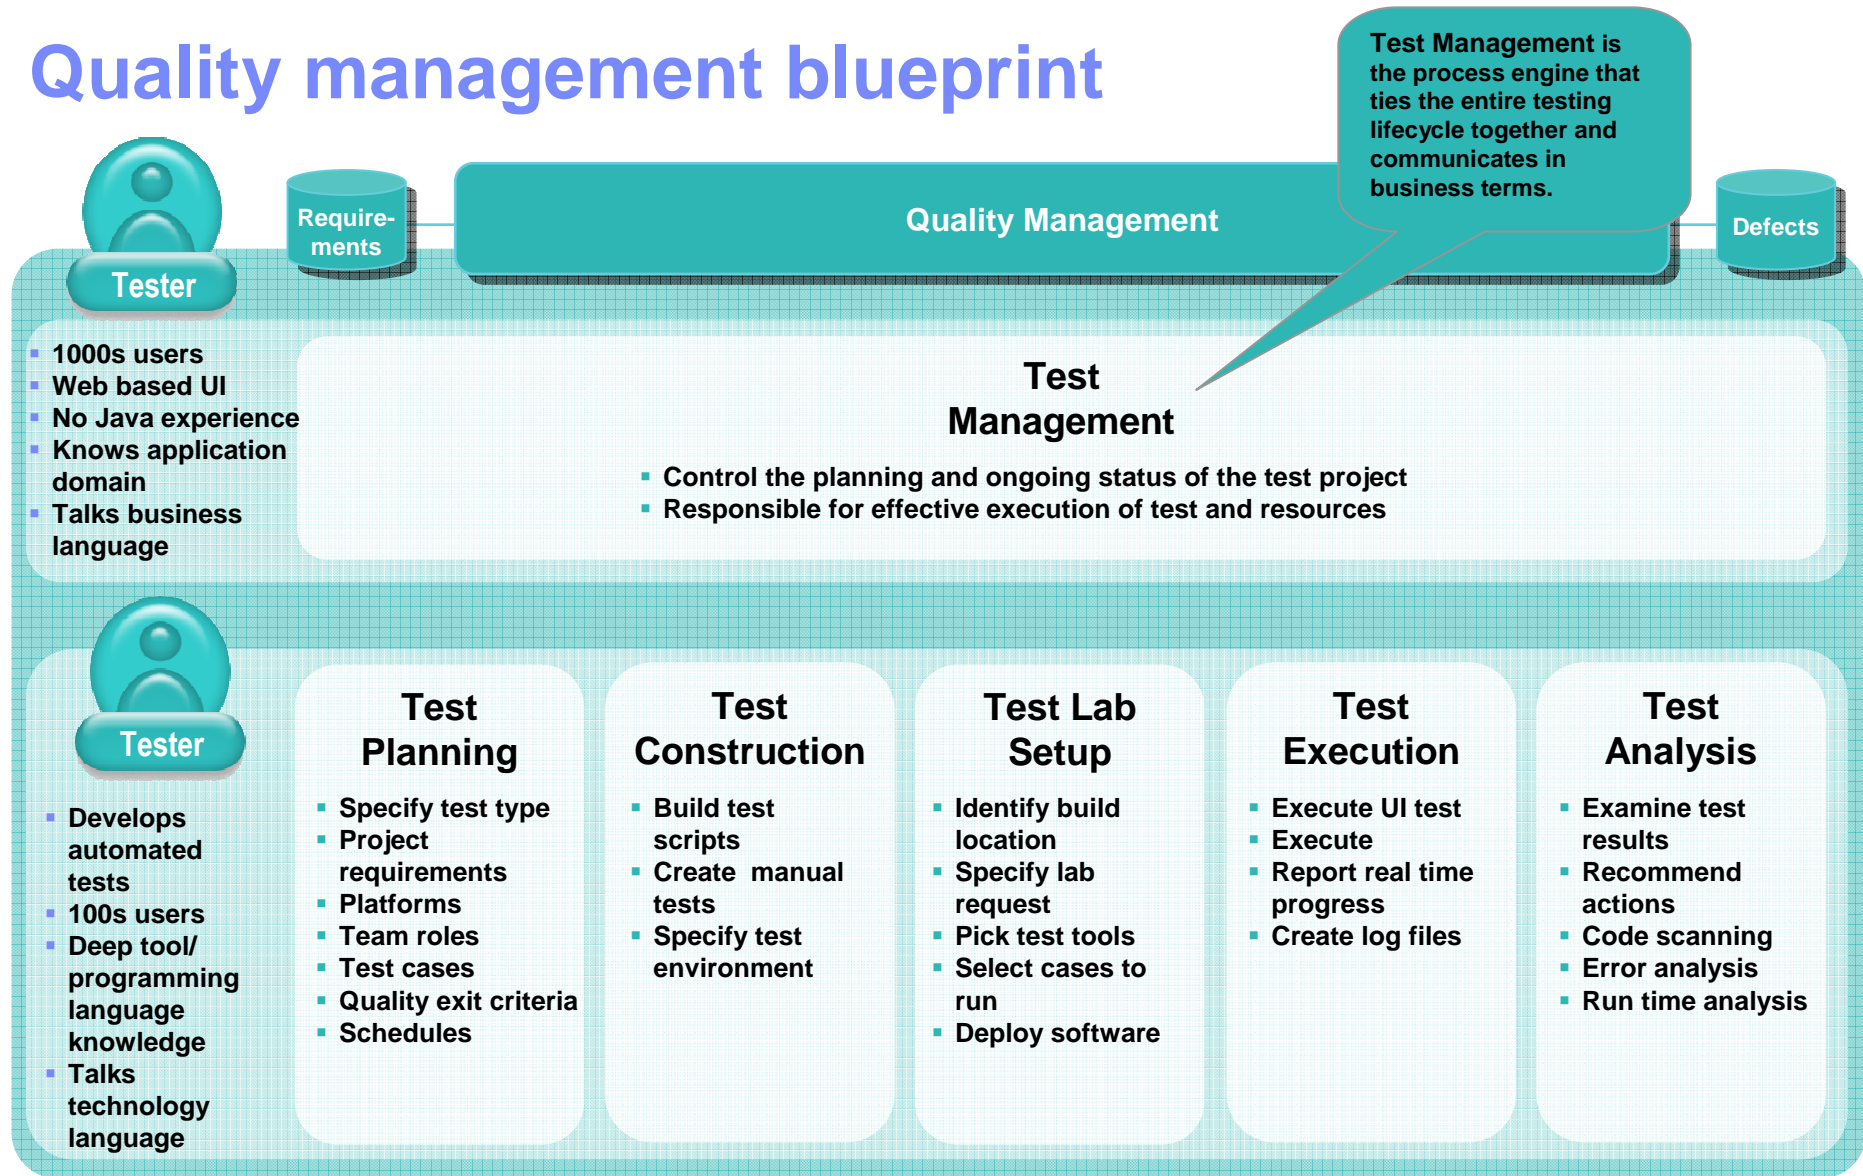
Quality management blueprint

Test Management is the process engine that ties the entire testing lifecycle together and communicates in business terms.

Tester

Require-ments

Quality Management

Defects

- 1000s users
- Web based UI
- No Java experience
- Knows application domain
- Talks business language

Test Management

- Control the planning and ongoing status of the test project
- Responsible for effective execution of test and resources

Tester

- Develops automated tests
- 100s users
- Deep tool/ programming language knowledge
- Talks technology language

Test Planning

- Specify test type
- Project requirements
- Platforms
- Team roles
- Test cases
- Quality exit criteria
- Schedules

Test Construction

- Build test scripts
- Create manual tests
- Specify test environment

Test Lab Setup

- Identify build location
- Specify lab request
- Pick test tools
- Select cases to run
- Deploy software

Test Execution

- Execute UI test
- Execute
- Report real time progress
- Create log files

Test Analysis

- Examine test results
- Recommend actions
- Code scanning
- Error analysis
- Run time analysis